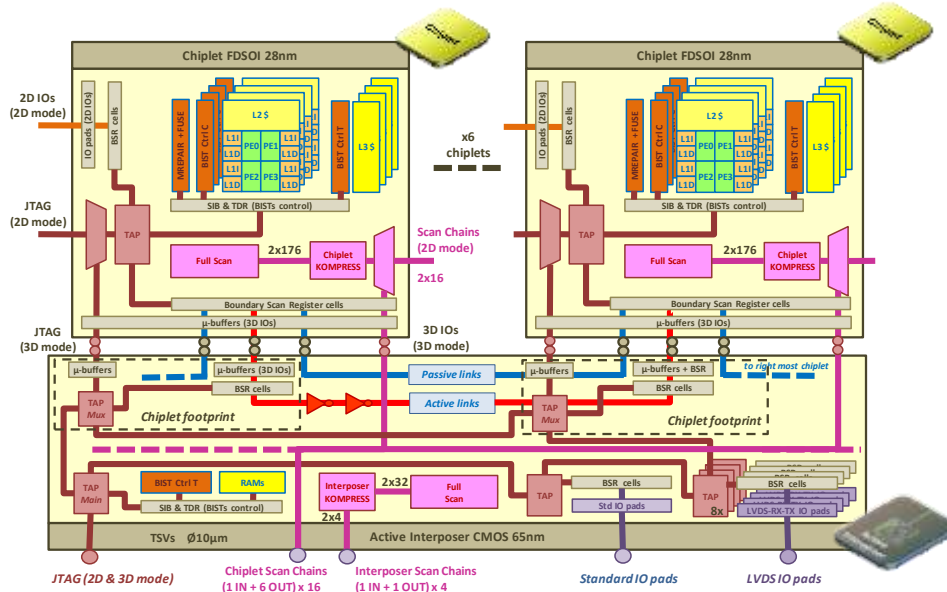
Chiplet

Chiplet

Chiplet FDSOI 28nm

Chiplet FDSOI 28nm

2D IOs
(2D mode)

IO pads (2D IOs)

BSR cells

MREPAIR +FUSE

BIST Ctrl C

L2 $

L1I
L1D
PE0
PE1
L1I
L1D
L1I
L1D
PE2
PE3
L1I
L1D

BIST Ctrl T

L3 $

x6
chiplets

IO pads (2D IOs)

BSR cells

MREPAIR +FUSE

BIST Ctrl C

L2 $

L1I
L1D
PE0
PE1
L1I
L1D
L1I
L1D
PE2
PE3
L1I
L1D

BIST Ctrl T

L3 $

JTAG
(2D mode)

SIB & TDR (BISTs control)

SIB & TDR (BISTs control)

TAP

TAP

Scan Chains
(2D mode)

Full Scan

2x176

Chiplet KOMPRESS

2x16

Full Scan

2x176

Chiplet KOMPRESS

Boundary Scan Register cells

Boundary Scan Register cells

μ-buffers (3D IOs)

μ-buffers (3D IOs)

JTAG
(3D mode)

3D IOs
(3D mode)

μ-buffers

μ-buffers (3D IOs)

Passive links

μ-buffers

μ-buffers + BSR

to right most chiplet

BSR cells

BSR cells

TAP
Mux

Chiplet footprint

Active links

TAP
Mux

Chiplet footprint

TAP
Main

BIST Ctrl T

RAMs

SIB & TDR (BISTs control)

Interposer KOMPRESS

2x32

Full Scan

2x4

TAP

BSR cells

Std IO pads

TAP

8x

BSR cells

LVDS-RX-TX IO pads

TSVs Ø10μm

Active Interposer CMOS 65nm

JTAG (2D & 3D mode)

Chiplet Scan Chains
(1 IN + 6 OUT) x 16

Interposer Scan Chains
(1 IN + 1 OUT) x 4

Standard IO pads

LVDS IO pads